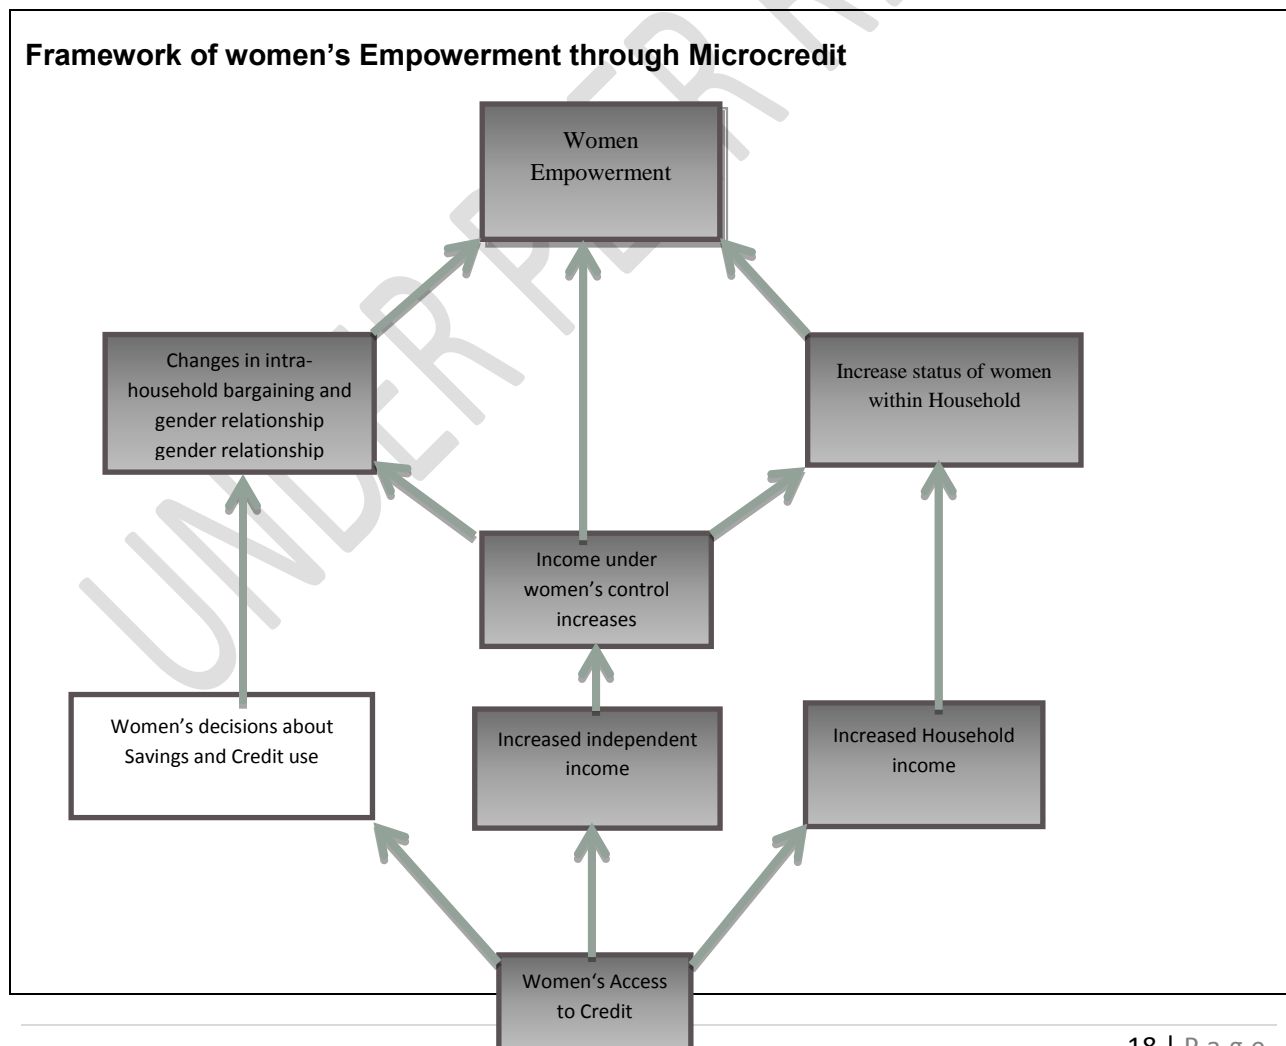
Framework of women's Empowerment through Microcredit

Women Empowerment

Changes in intra-household bargaining and gender relationship gender relationship

Increase status of women within Household

Income under women's control increases

Women's decisions about Savings and Credit use

Increased independent income

Increased Household income

Women's Access to Credit

UNDER PEER

18 | P a g e